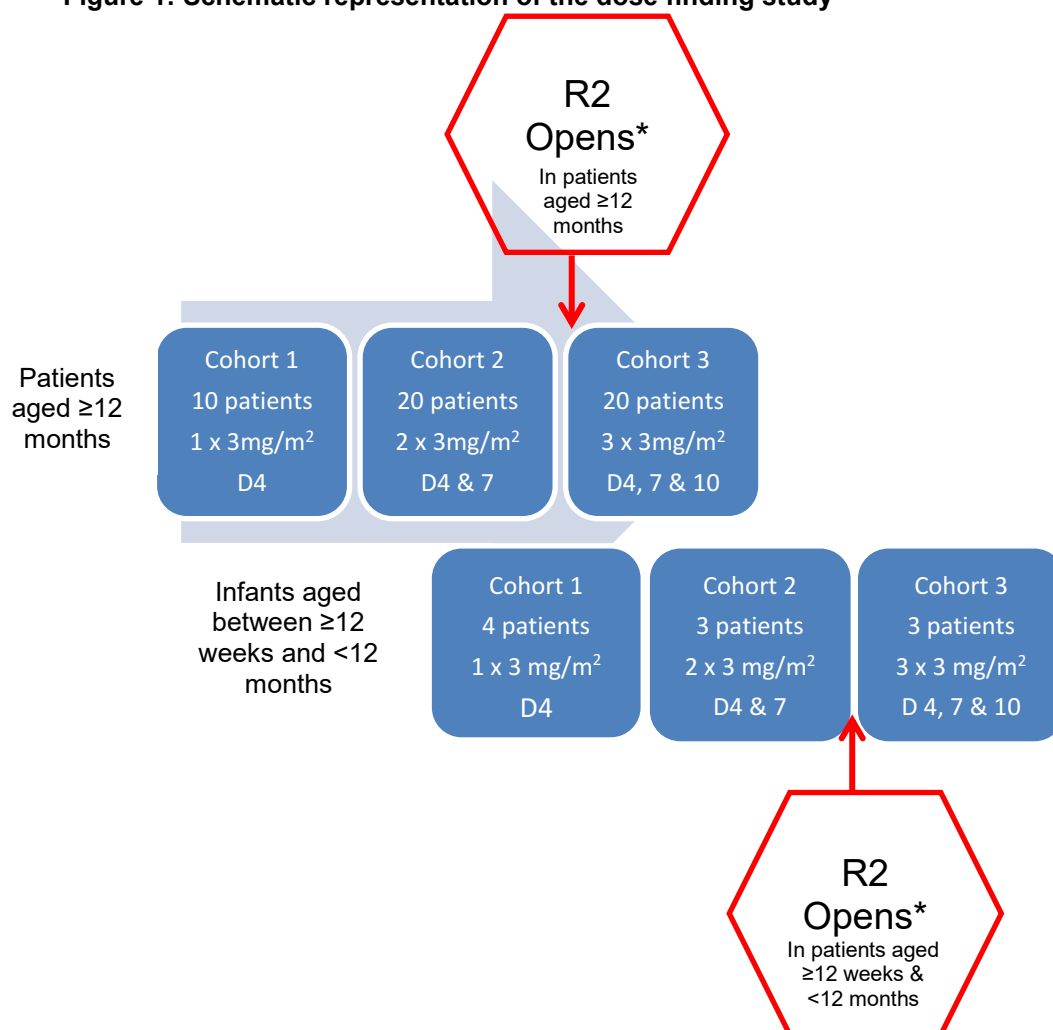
Figure 1: Schematic representation of the dose finding study

R2 Opens*
In patients aged ≥12 months

Patients aged ≥12 months

Cohort 1
10 patients
1 x 3mg/m$^2$
D4

Cohort 2
20 patients
2 x 3mg/m$^2$
D4 & 7

Cohort 3
20 patients
3 x 3mg/m$^2$
D4, 7 & 10

Infants aged between ≥12 weeks and <12 months

Cohort 1
4 patients
1 x 3 mg/m$^2$
D4

Cohort 2
3 patients
2 x 3 mg/m$^2$
D4 & 7

Cohort 3
3 patients
3 x 3 mg/m$^2$
D 4, 7 & 10

R2 Opens*
In patients aged ≥12 weeks & <12 months